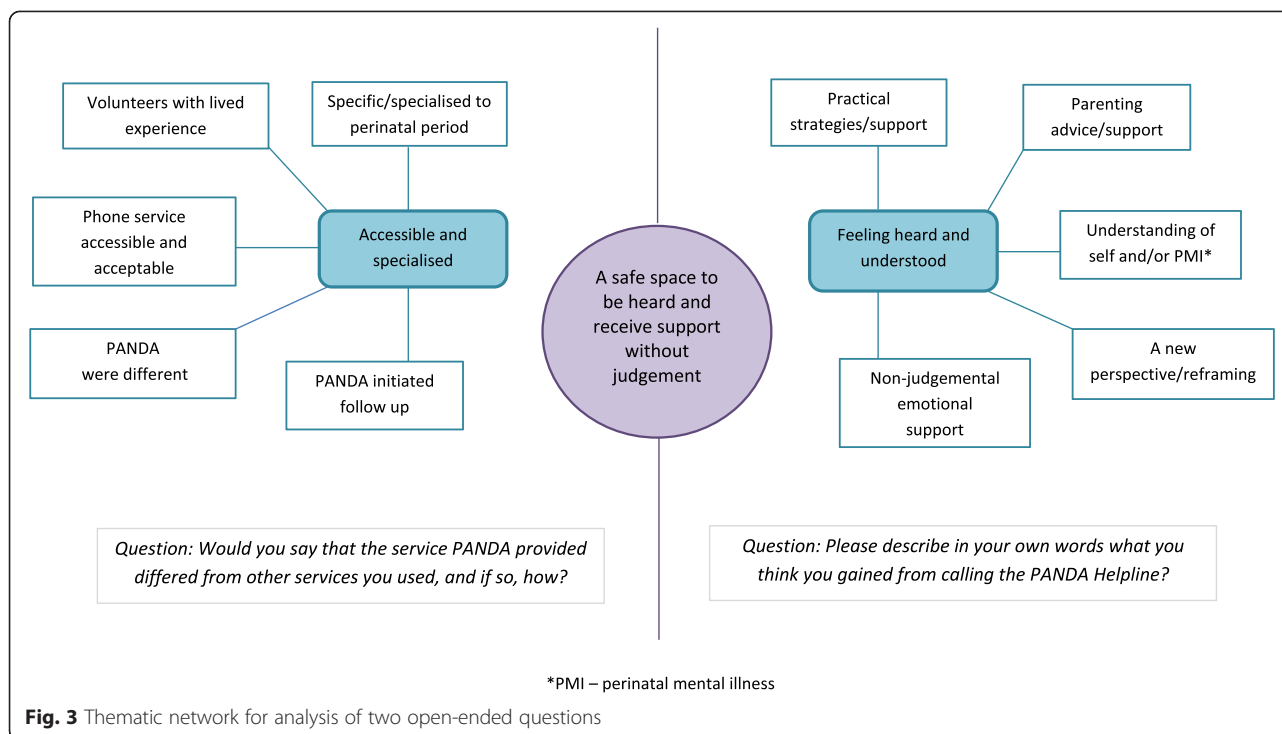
Volunteers with lived experience

Specific/specialised to perinatal period

Phone service accessible and acceptable

Accessible and specialised

PANDA were different

PANDA initiated follow up

A safe space to be heard and receive support without judgement

Practical strategies/support

Parenting advice/support

Feeling heard and understood

Understanding of self and/or PMI*

A new perspective/reframing

Non-judgemental emotional support

Question: Would you say that the service PANDA provided differed from other services you used, and if so, how?

Question: Please describe in your own words what you think you gained from calling the PANDA Helpline?

*PMI – perinatal mental illness

Fig. 3 Thematic network for analysis of two open-ended questions